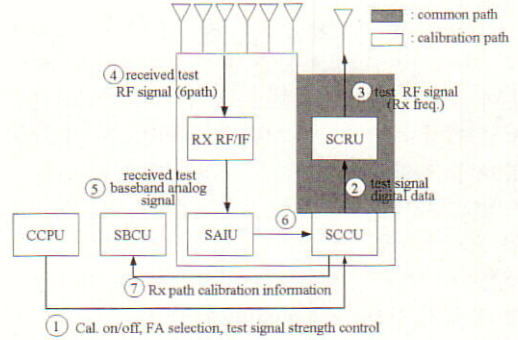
: common path
: calibration path

4 received test RF signal (6path)

3 test RF signal (Rx freq.)

RX RF/IF

SCRU

5 received test baseband analog signal

2 test signal digital data

CCPU

SBCU

SAIU

6

SCCU

7 Rx path calibration information

1 Cal. on/off, FA selection, test signal strength control